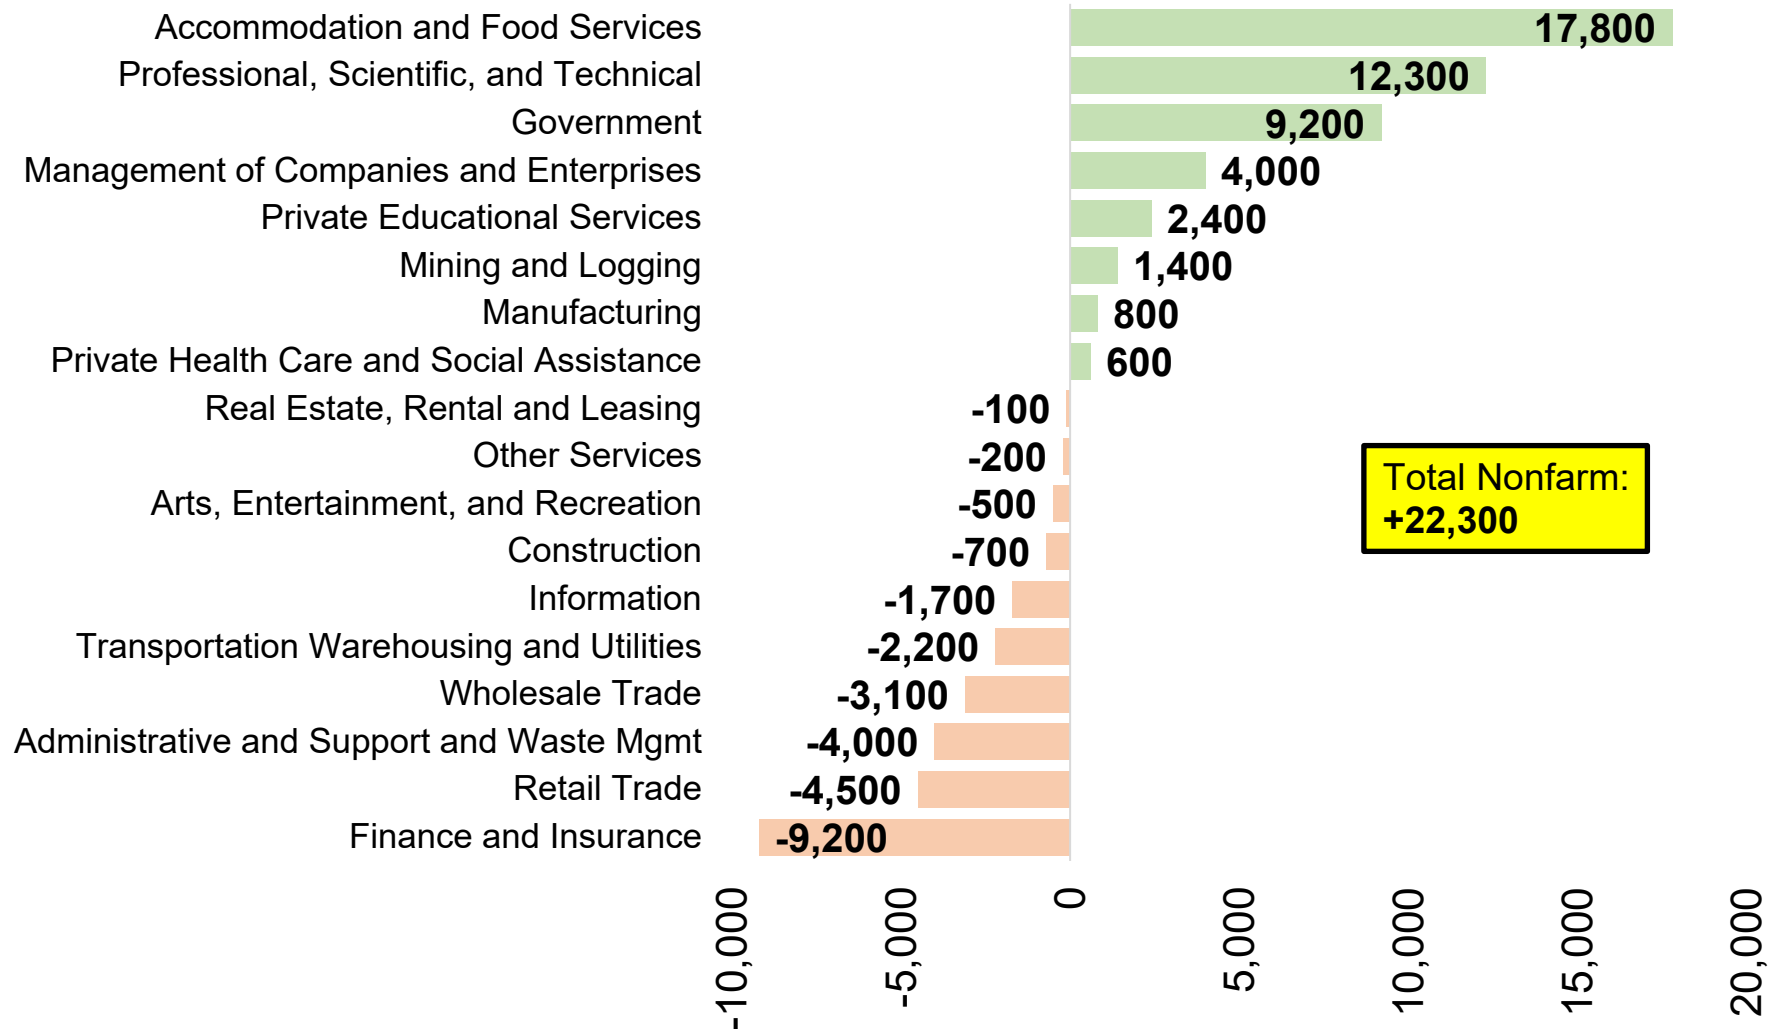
Accommodation and Food Services 17,800
Professional, Scientific, and Technical 12,300
Government 9,200
Management of Companies and Enterprises 4,000
Private Educational Services 2,400
Mining and Logging 1,400
Manufacturing 800
Private Health Care and Social Assistance 600
Real Estate, Rental and Leasing -100
Other Services -200
Arts, Entertainment, and Recreation -500
Construction -700
Information -1,700
Transportation Warehousing and Utilities -2,200
Wholesale Trade -3,100
Administrative and Support and Waste Mgmt -4,000
Retail Trade -4,500
Finance and Insurance -9,200

Total Nonfarm: +22,300

-10,000
-5,000
0
5,000
10,000
15,000
20,000